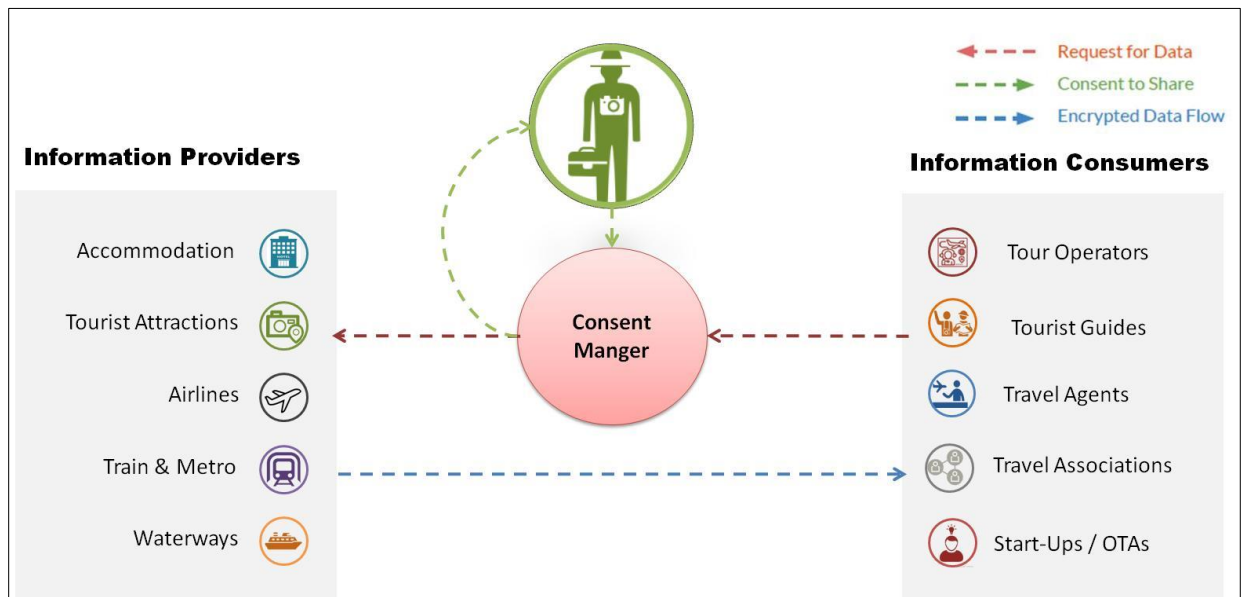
Request for Data
Consent to Share
Encrypted Data Flow

Information Providers

Accommodation
Tourist Attractions
Airlines
Train & Metro
Waterways

Consent Manger

Information Consumers

Tour Operators
Tourist Guides
Travel Agents
Travel Associations
Start-Ups / OTAs